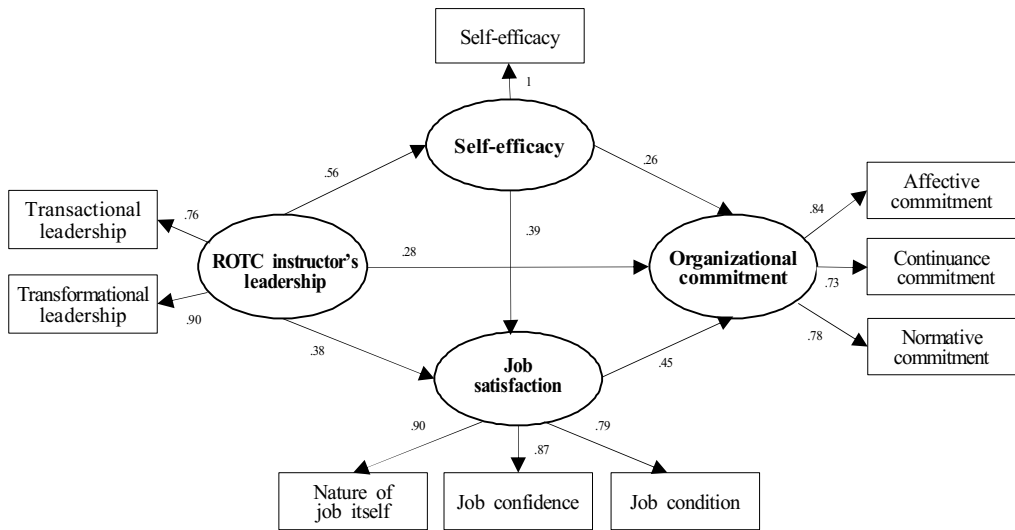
Self-efficacy

1

Self-efficacy

.56

.26

Transactional leadership

.76

Affective commitment

.84

.39

ROTC instructor's leadership

.28

Organizational commitment

Continuance commitment

Transformational leadership

.73

.90

.78

Normative commitment

.38

Job satisfaction

.45

.90

.79

.87

Nature of job itself

Job confidence

Job condition